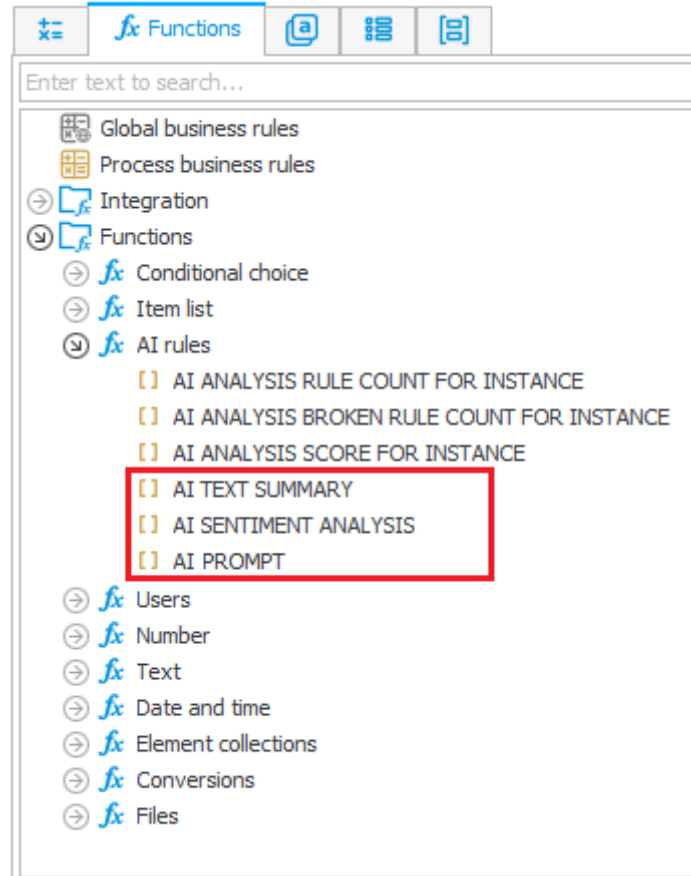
fx Functions

Enter text to search...

Global business rules
Process business rules
Integration
Functions
fx Conditional choice
fx Item list
fx AI rules
[] AI ANALYSIS RULE COUNT FOR INSTANCE
[] AI ANALYSIS BROKEN RULE COUNT FOR INSTANCE
[] AI ANALYSIS SCORE FOR INSTANCE
[] AI TEXT SUMMARY
[] AI SENTIMENT ANALYSIS
[] AI PROMPT
fx Users
fx Number
fx Text
fx Date and time
fx Element collections
fx Conversions
fx Files